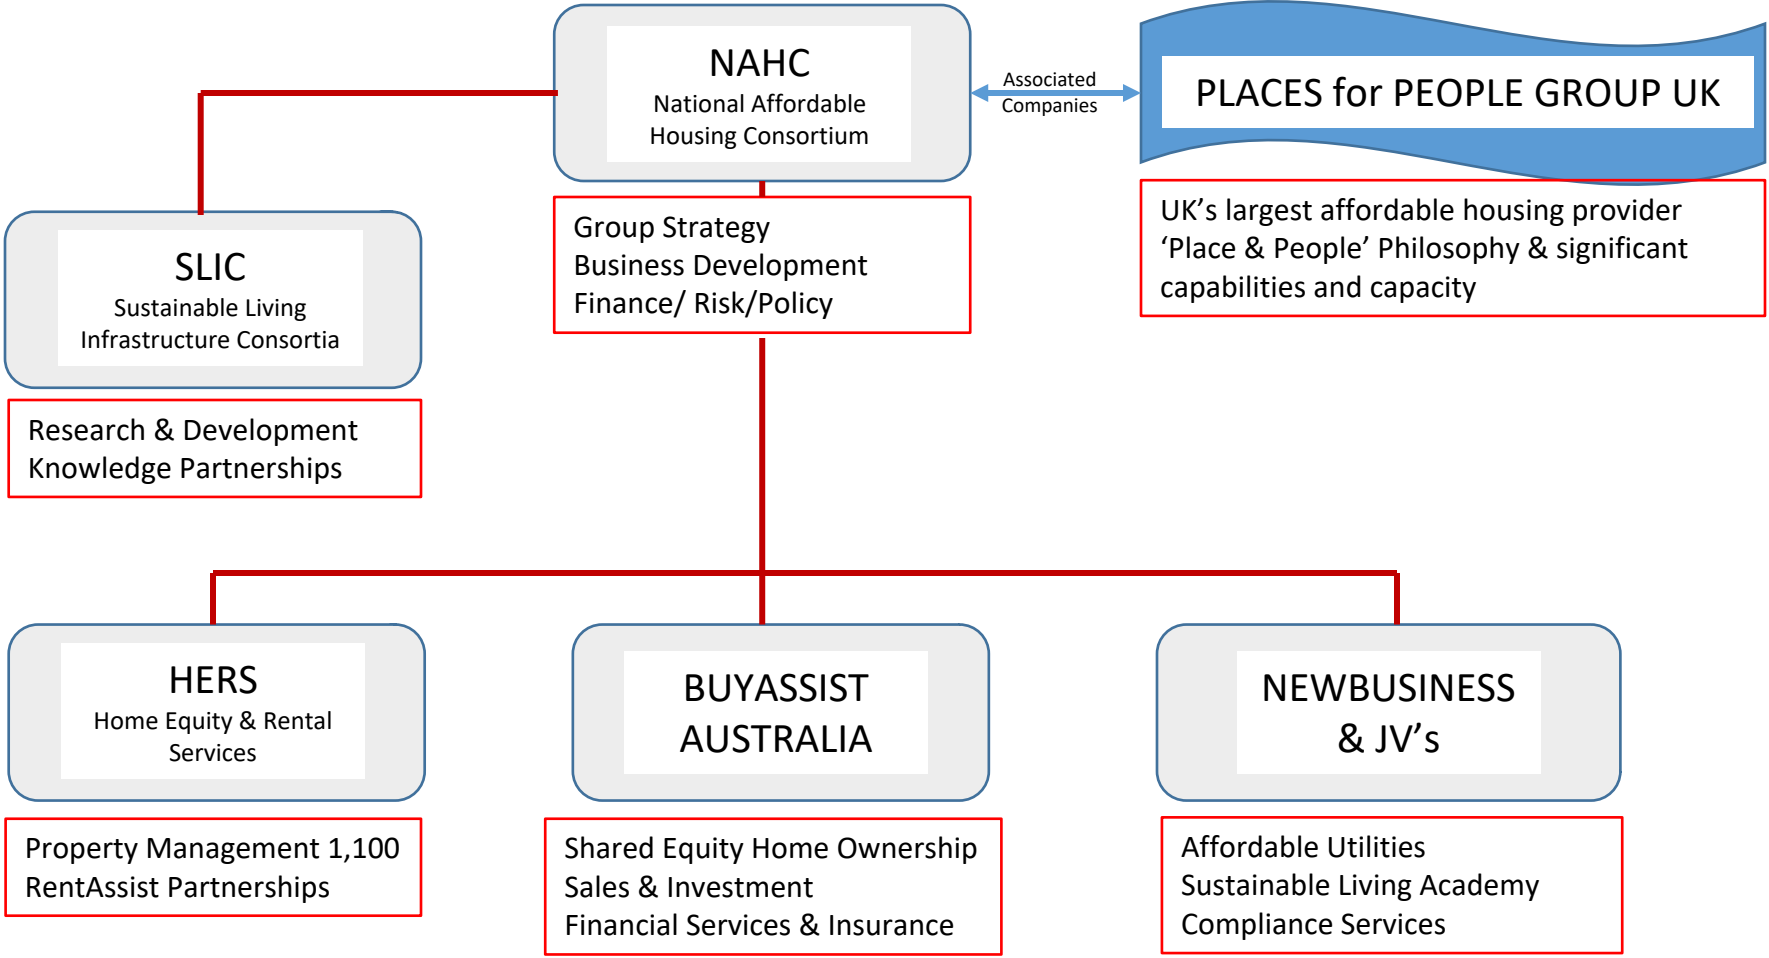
NAHC
National Affordable Housing Consortium

Associated Companies

PLACES for PEOPLE GROUP UK

UK’s largest affordable housing provider
‘Place & People’ Philosophy & significant capabilities and capacity

SLIC
Sustainable Living Infrastructure Consortia

Group Strategy
Business Development
Finance/ Risk/Policy

Research & Development
Knowledge Partnerships

HERS
Home Equity & Rental Services

BUYASSIST AUSTRALIA

NEWBUSINESS & JV’s

Property Management 1,100
RentAssist Partnerships

Shared Equity Home Ownership
Sales & Investment
Financial Services & Insurance

Affordable Utilities
Sustainable Living Academy
Compliance Services